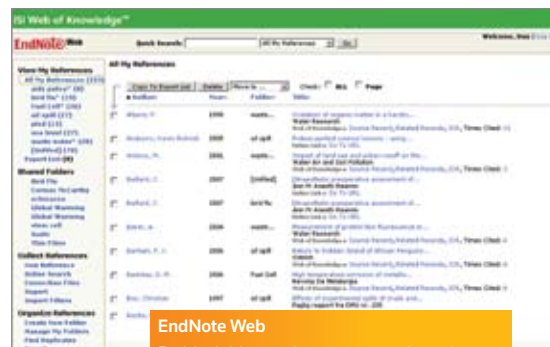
ISI Web of Knowledge℠

EndNote Web

Quick Search: All My References Go

Welcome, Ima

View My References
All My References (333)
anti policy? (8)
bird flu (10)
Fuel Cell (26)
oil spill (13)
pH (13)
sea level (27)
waste water (28)
[Unfiled] (178)
Export List (0)

Shared Folders

Collect References
New Reference
Online Search
Connection Files
Import
Import Filters

Organize References
Create New Folder
Manage My Folders
Find Duplicates

All My References

Copy To Export List | Delete | Move to... | Check: All Page

Author | Year | Folder | Title

Alberts, P. | 1998 | waste... | Oxidation of organic matter in a handle...
Water Research

Akabane, Hans-Ruhrah | 2008 | oil spill |

Ambro, M. | 2006 | waste... | Impact of land use and urban runoff on the...
Water Air and Soil Pollution

Ballard, J. | 2007 | [Unfiled] | Ultrasensitive preoperative assessment of...

Ballard, J. | 2007 | bird flu | Ultrasensitive preoperative assessment of...

Baker, A. | 2006 | waste... | Measurement of protein-like fluorescence in...

Barham, P. J. | 2006 | oil spill |

Bascom, D. M. | 2006 | Fuel Cell | High temperature corrosion of metallic...

Bos, Christian | 1997 | oil spill | Effects of experimental spills of crude and...

Boyle, | 2006 | waste... |

EndNote Web